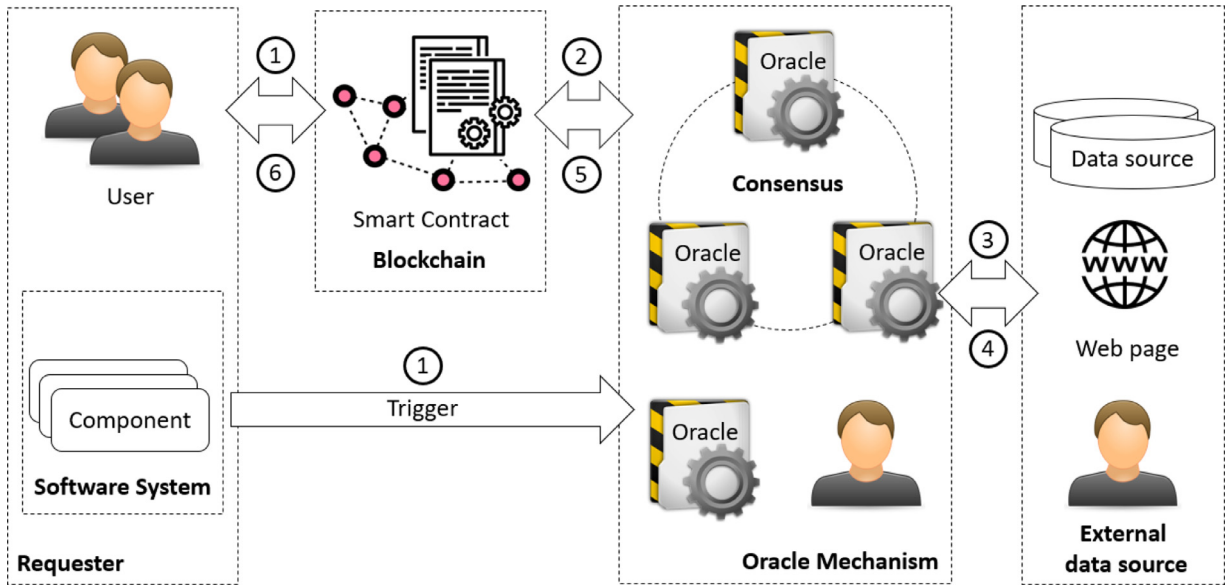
User

1

6

Smart Contract

Blockchain

2

5

Oracle

Consensus

Oracle

Oracle

3

4

Data source

WWW

Web page

Component

Software System

1

Trigger

Oracle

Requester

Oracle Mechanism

External data source